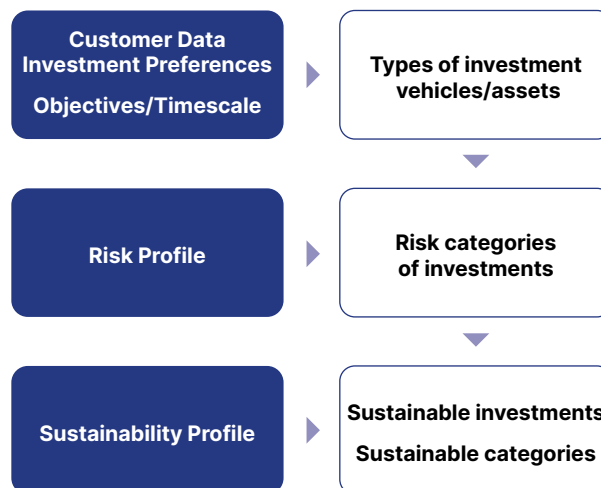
Customer Data
Investment Preferences
Objectives/Timescale

Types of investment vehicles/assets

Risk Profile

Risk categories of investments

Sustainability Profile

Sustainable investments
Sustainable categories